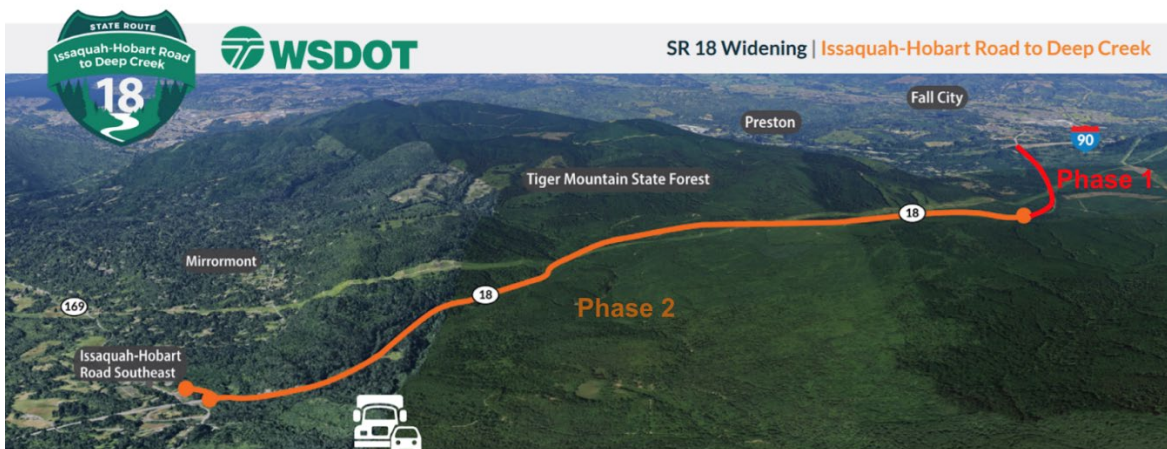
STATE ROUTE
Issaquah-Hobart Road to Deep Creek
18

WSDOT

SR 18 Widening | Issaquah-Hobart Road to Deep Creek

Fall City

Preston

90

Phase 1

Tiger Mountain State Forest

18

Mirrormont

169

18

Phase 2

Issaquah-Hobart Road Southeast